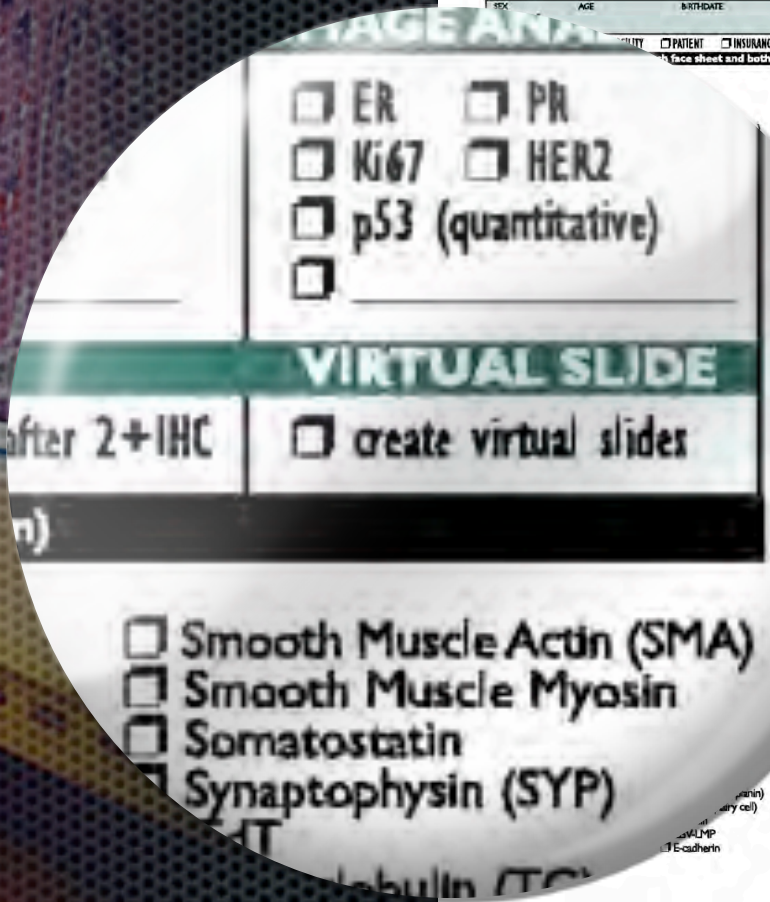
SEX AGE BIRTHDATE

AGE ANA

ITY ☐ PATIENT ☐ INSURANC

h face sheet and both

☐ ER ☐ PR
☐ Ki67 ☐ HER2
☐ p53 (quantitative)
☐

VIRTUAL SLIDE

after 2+IHC

☐ create virtual slides

n)

☐ Smooth Muscle Actin (SMA)
☐ Smooth Muscle Myosin
☐ Somatostatin
☐ Synaptophysin (SYP)
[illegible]T
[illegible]lobulin (TG)

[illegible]anin)
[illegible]ary cell)
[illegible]SV-LMP
☐ E-cadherin